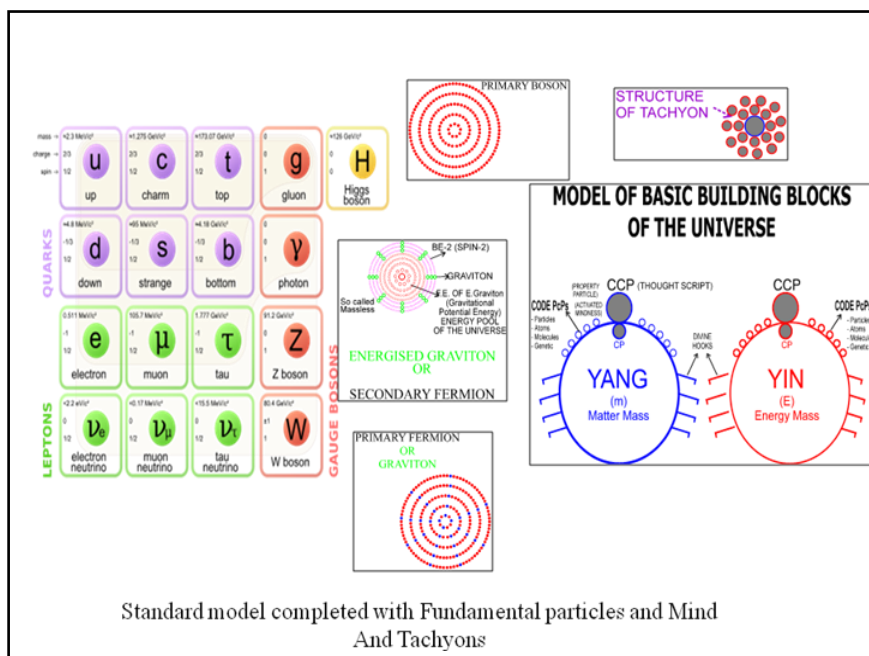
mass →
charge →
spin →

| ≈2.3 MeV/c² 2/3 1/2 u up | ≈1.275 GeV/c² 2/3 1/2 c charm | ≈173.07 GeV/c² 2/3 1/2 t top | 0 0 1 g gluon | ≈126 GeV/c² 0 0 H Higgs boson |
|---|---|---|---|---|
| ≈4.8 MeV/c² -1/3 1/2 d down | ≈95 MeV/c² -1/3 1/2 s strange | ≈4.18 GeV/c² -1/3 1/2 b bottom | 0 0 1 γ photon | |
| 0.511 MeV/c² -1 1/2 e electron | 105.7 MeV/c² -1 1/2 μ muon | 1.777 GeV/c² -1 1/2 τ tau | 91.2 GeV/c² 0 1 Z Z boson | |
| <2.2 eV/c² 0 1/2 $\nu_e$ electron neutrino | <0.17 MeV/c² 0 1/2 $\nu_\mu$ muon neutrino | <15.5 MeV/c² 0 1/2 $\nu_\tau$ tau neutrino | 80.4 GeV/c² ±1 1 W W boson | |

QUARKS
LEPTONS
GAUGE BOSONS

PRIMARY BOSON

STRUCTURE OF TACHYON

BE-2 (SPIN-2)
GRAVITON
E.E. OF E.Graviton (Gravitational Potential Energy) ENERGY POOL OF THE UNIVERSE
So called Massless

ENERGISED GRAVITON OR SECONDARY FERMION

PRIMARY FERMION OR GRAVITON

MODEL OF BASIC BUILDING BLOCKS OF THE UNIVERSE

PROPERTY PARTICLE (ACTIVATED MINDNESS)
CCP (THOUGHT SCRIPT)
CODE PcPs
- Particles
- Atoms
- Molecules
- Genetic
CP
DIVINE HOOKS
YANG
(m)
Matter Mass

CCP
CODE PcPs
- Particles
- Atoms
- Molecules
- Genetic
CP
YIN
(E)
Energy Mass

Standard model completed with Fundamental particles and Mind And Tachyons